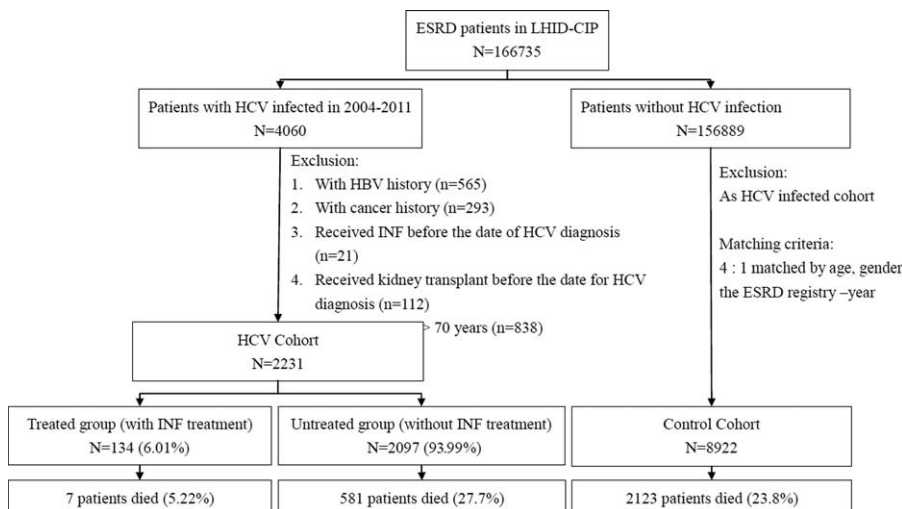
ESRD patients in LHID-CIP
N=166735

Patients with HCV infected in 2004-2011
N=4060

Patients without HCV infection
N=156889

Exclusion:
1. With HBV history (n=565)
2. With cancer history (n=293)
3. Received INF before the date of HCV diagnosis (n=21)
4. Received kidney transplant before the date for HCV diagnosis (n=112)
> 70 years (n=838)

Exclusion:
As HCV infected cohort

Matching criteria:
4 : 1 matched by age, gender the ESRD registry –year

HCV Cohort
N=2231

Treated group (with INF treatment)
N=134 (6.01%)

Untreated group (without INF treatment)
N=2097 (93.99%)

Control Cohort
N=8922

7 patients died (5.22%)

581 patients died (27.7%)

2123 patients died (23.8%)